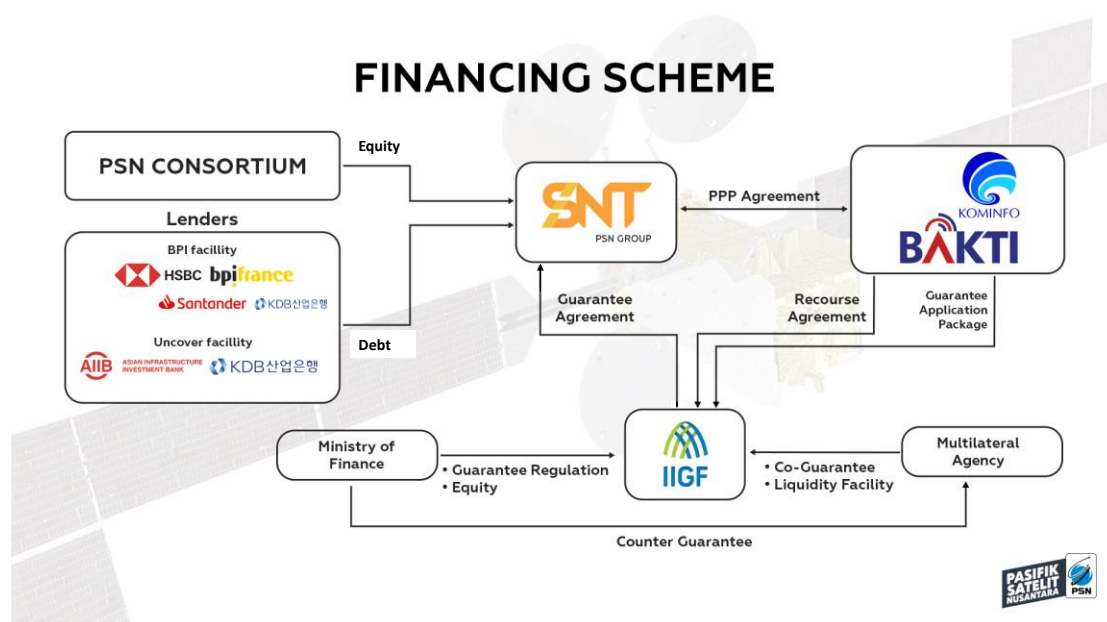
FINANCING SCHEME

PSN CONSORTIUM

Equity

Lenders

BPI facillity

HSBC bpifrance

Santander KDB산업은행

Uncover facillity

AIIB ASIAN INFRASTRUCTURE INVESTMENT BANK KDB산업은행

Debt

SNT PSN GROUP

PPP Agreement

KOMINFO

BAKTI

Guarantee Agreement

Recourse Agreement

Guarantee Application Package

Ministry of Finance

• Guarantee Regulation
• Equity

IIGF

• Co-Guarantee
• Liquidity Facility

Multilateral Agency

Counter Guarantee

PASIFIK SATELIT NUSANTARA PSN